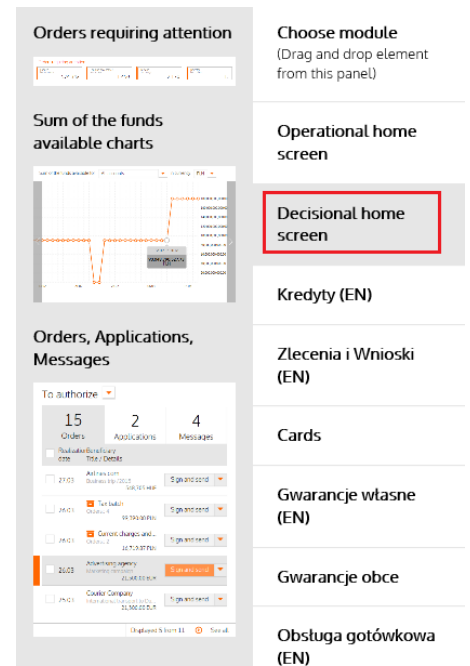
Orders requiring attention

Sum of the funds available charts

Orders, Applications, Messages

To authorize

15
Orders

2
Applications

4
Messages

Sign and send

Sign and send

Sign and send

Sign and send

Sign and send

Choose module
(Drag and drop element from this panel)

Operational home screen

Decisional home screen

Kredyty (EN)

Zlecenia i Wnioski (EN)

Cards

Gwarancje własne (EN)

Gwarancje obce

Obsługa gotówkowa (EN)